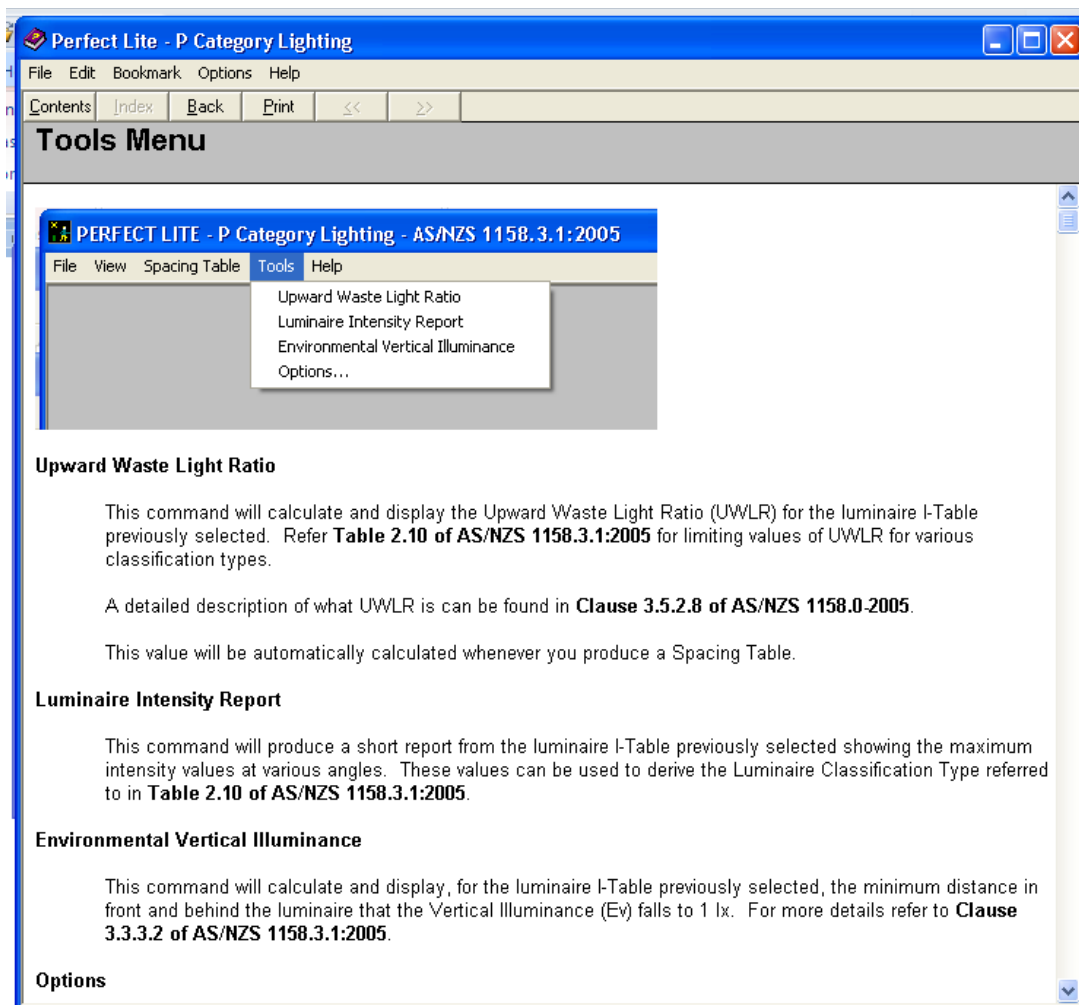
Perfect Lite - P Category Lighting

File Edit Bookmark Options Help

Contents Index Back Print << >>

Tools Menu

PERFECT LITE - P Category Lighting - AS/NZS 1158.3.1:2005

File View Spacing Table Tools Help

Upward Waste Light Ratio
Luminaire Intensity Report
Environmental Vertical Illuminance
Options...

Upward Waste Light Ratio

This command will calculate and display the Upward Waste Light Ratio (UWLR) for the luminaire I-Table previously selected. Refer Table 2.10 of AS/NZS 1158.3.1:2005 for limiting values of UWLR for various classification types.

A detailed description of what UWLR is can be found in Clause 3.5.2.8 of AS/NZS 1158.0-2005.

This value will be automatically calculated whenever you produce a Spacing Table.

Luminaire Intensity Report

This command will produce a short report from the luminaire I-Table previously selected showing the maximum intensity values at various angles. These values can be used to derive the Luminaire Classification Type referred to in Table 2.10 of AS/NZS 1158.3.1:2005.

Environmental Vertical Illuminance

This command will calculate and display, for the luminaire I-Table previously selected, the minimum distance in front and behind the luminaire that the Vertical Illuminance (Ev) falls to 1 lx. For more details refer to Clause 3.3.3.2 of AS/NZS 1158.3.1:2005.

Options